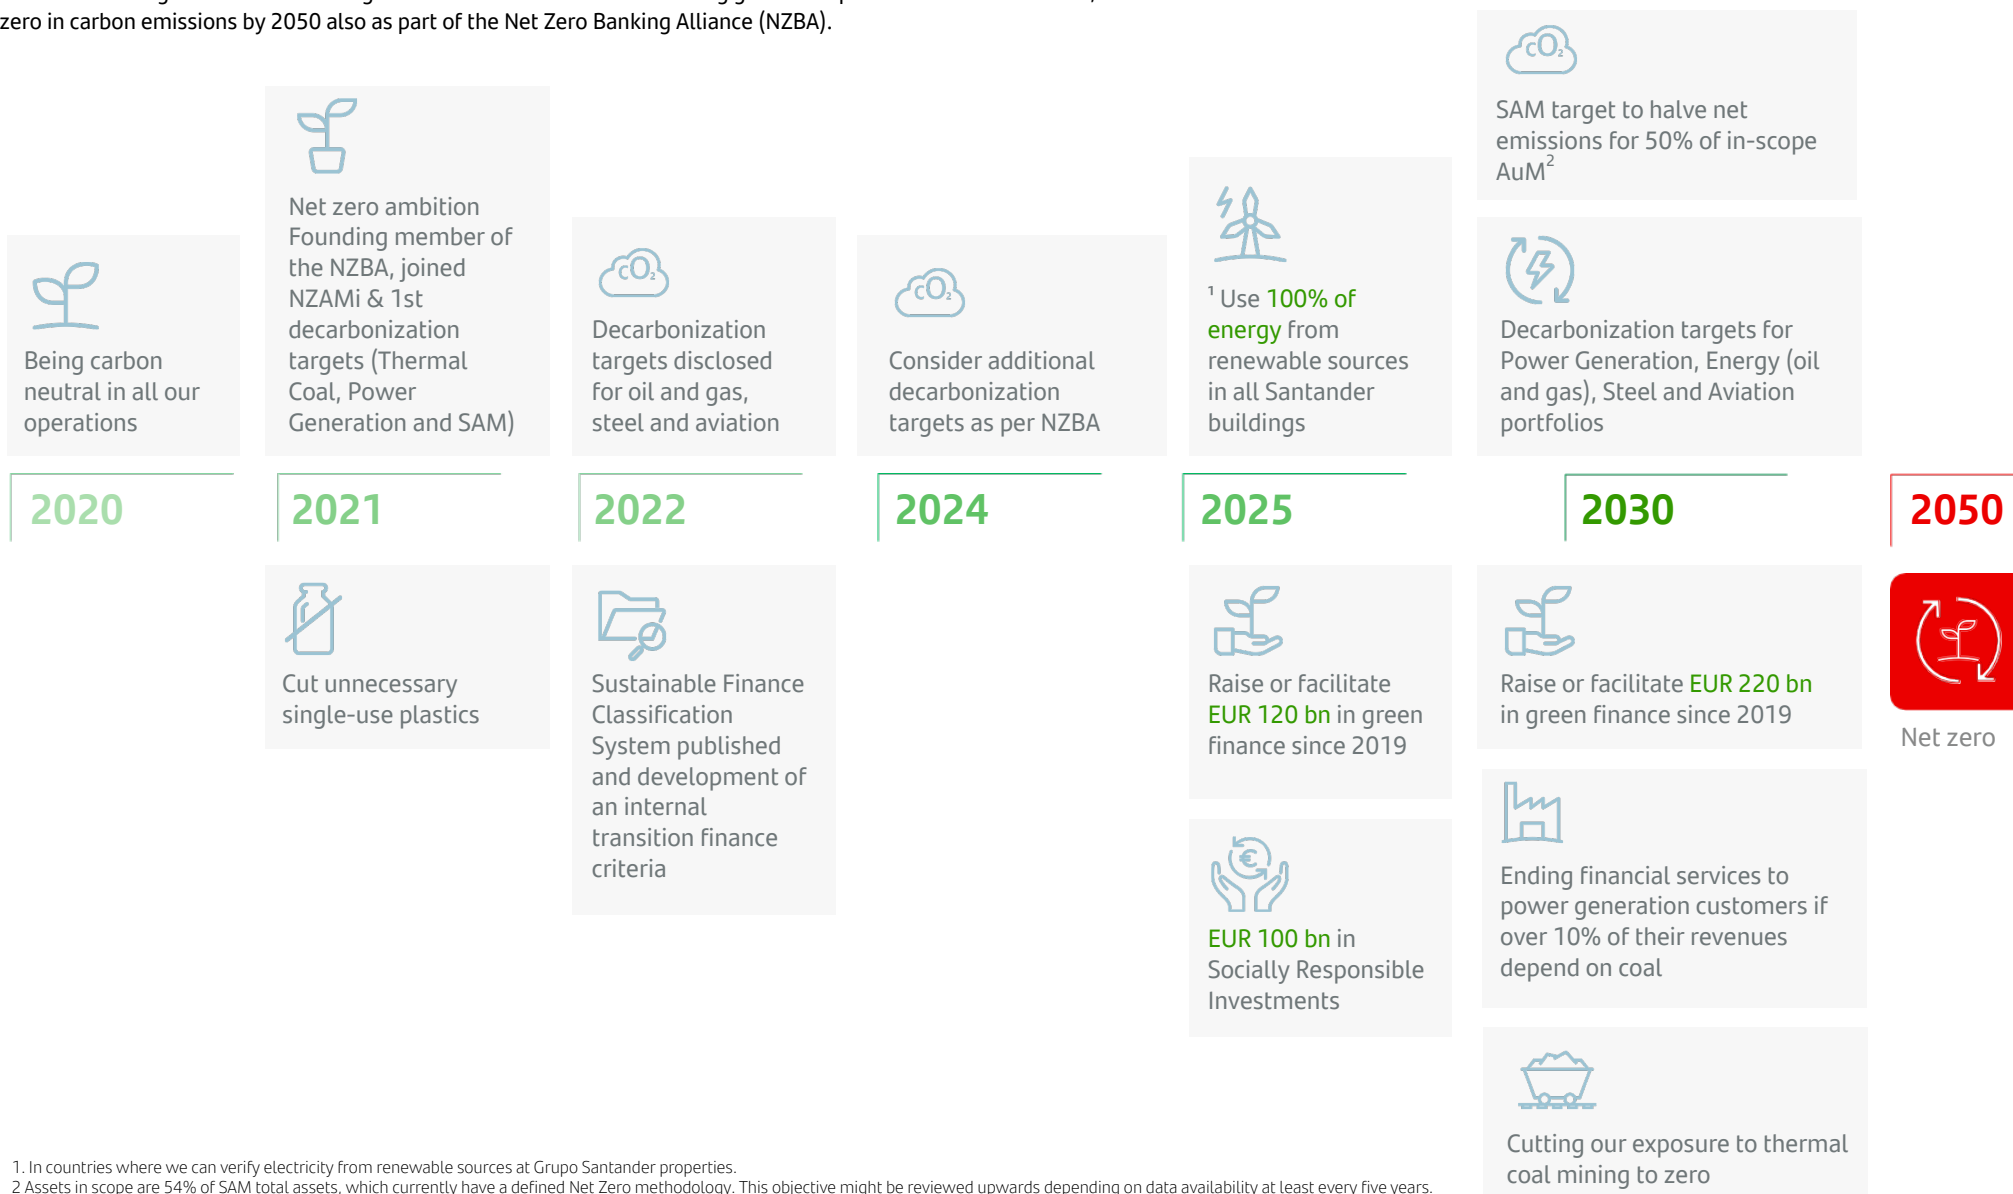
zero in carbon emissions by 2050 also as part of the Net Zero Banking Alliance (NZBA).

$CO_2$

SAM target to halve net emissions for 50% of in-scope AuM$^2$

Being carbon neutral in all our operations

Net zero ambition Founding member of the NZBA, joined NZAMi & 1st decarbonization targets (Thermal Coal, Power Generation and SAM)

$CO_2$

Decarbonization targets disclosed for oil and gas, steel and aviation

$CO_2$

Consider additional decarbonization targets as per NZBA

$^1$ Use 100% of energy from renewable sources in all Santander buildings

Decarbonization targets for Power Generation, Energy (oil and gas), Steel and Aviation portfolios

2020

2021

2022

2024

2025

2030

2050

Cut unnecessary single-use plastics

Sustainable Finance Classification System published and development of an internal transition finance criteria

Raise or facilitate EUR 120 bn in green finance since 2019

Raise or facilitate EUR 220 bn in green finance since 2019

Net zero

EUR 100 bn in Socially Responsible Investments

Ending financial services to power generation customers if over 10% of their revenues depend on coal

Cutting our exposure to thermal coal mining to zero

1. In countries where we can verify electricity from renewable sources at Grupo Santander properties.
2 Assets in scope are 54% of SAM total assets, which currently have a defined Net Zero methodology. This objective might be reviewed upwards depending on data availability at least every five years.